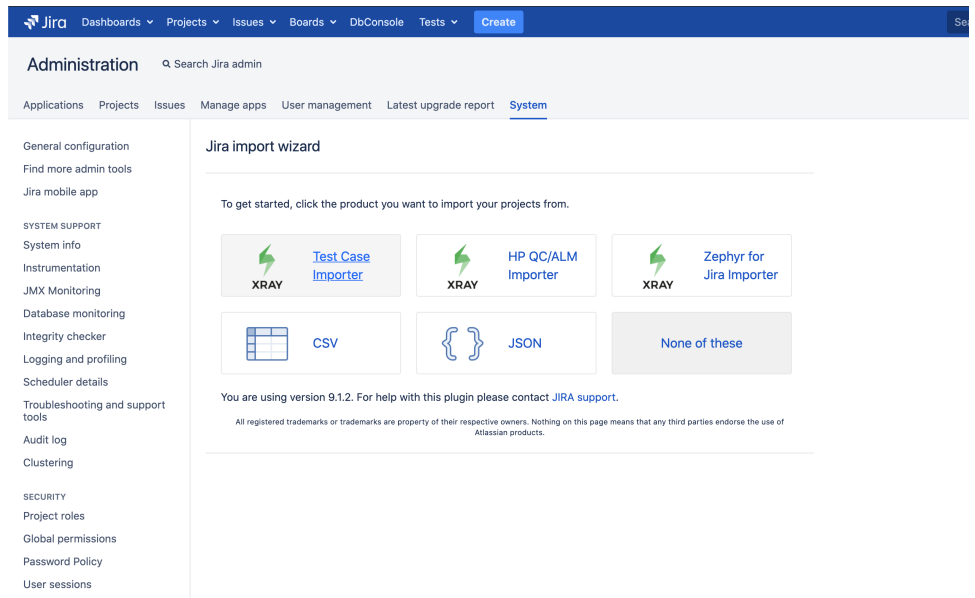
Jira Dashboards Projects Issues Boards DbConsole Tests Create Sea

Administration Search Jira admin

Applications Projects Issues Manage apps User management Latest upgrade report System

General configuration
Find more admin tools
Jira mobile app

SYSTEM SUPPORT
System info
Instrumentation
JMX Monitoring
Database monitoring
Integrity checker
Logging and profiling
Scheduler details
Troubleshooting and support tools
Audit log
Clustering

SECURITY
Project roles
Global permissions
Password Policy
User sessions

Jira import wizard

To get started, click the product you want to import your projects from.

XRAY Test Case Importer
XRAY HP QC/ALM Importer
XRAY Zephyr for Jira Importer
CSV
JSON
None of these

You are using version 9.1.2. For help with this plugin please contact JIRA support.

All registered trademarks or trademarks are property of their respective owners. Nothing on this page means that any third parties endorse the use of Atlassian products.